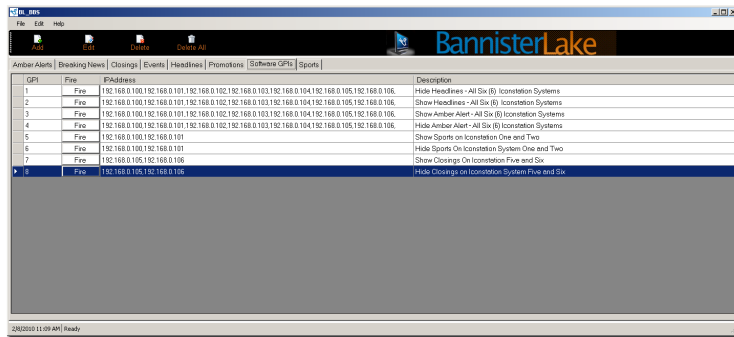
BL_BNS

File Edit Help

Add Edit Delete Delete All

BannisterLake

Amber Alerts | Breaking News | Closings | Events | Headlines | Promotions | Software GPIs | Sports

| GPI | Fire | IPAddress | Description |
|---|---|---|---|
| 1 | Fire | 192.168.0.100,192.168.0.101,192.168.0.102,192.168.0.103,192.168.0.104,192.168.0.105,192.168.0.106, | Hide Headlines - All Six (6) Iconstation Systems |
| 2 | Fire | 192.168.0.100,192.168.0.101,192.168.0.102,192.168.0.103,192.168.0.104,192.168.0.105,192.168.0.106, | Show Headlines - All Six (6) Iconstation Systems |
| 3 | Fire | 192.168.0.100,192.168.0.101,192.168.0.102,192.168.0.103,192.168.0.104,192.168.0.105,192.168.0.106, | Show Amber Alert - All Six (6) Iconstation Systems |
| 4 | Fire | 192.168.0.100,192.168.0.101,192.168.0.102,192.168.0.103,192.168.0.104,192.168.0.105,192.168.0.106, | Hide Amber Alert - All Six (6) Iconstation Systems |
| 5 | Fire | 192.168.0.100,192.168.0.101 | Show Sports on Iconstation One and Two |
| 6 | Fire | 192.168.0.100,192.168.0.101 | Hide Sports On Iconstation System One and Two |
| 7 | Fire | 192.168.0.105,192.168.0.106 | Show Closings On Iconstation Five and Six |
| 8 | Fire | 192.168.0.105,192.168.0.106 | Hide Closings on Iconstation System Five and Six |

2/8/2010 11:09 AM | Ready